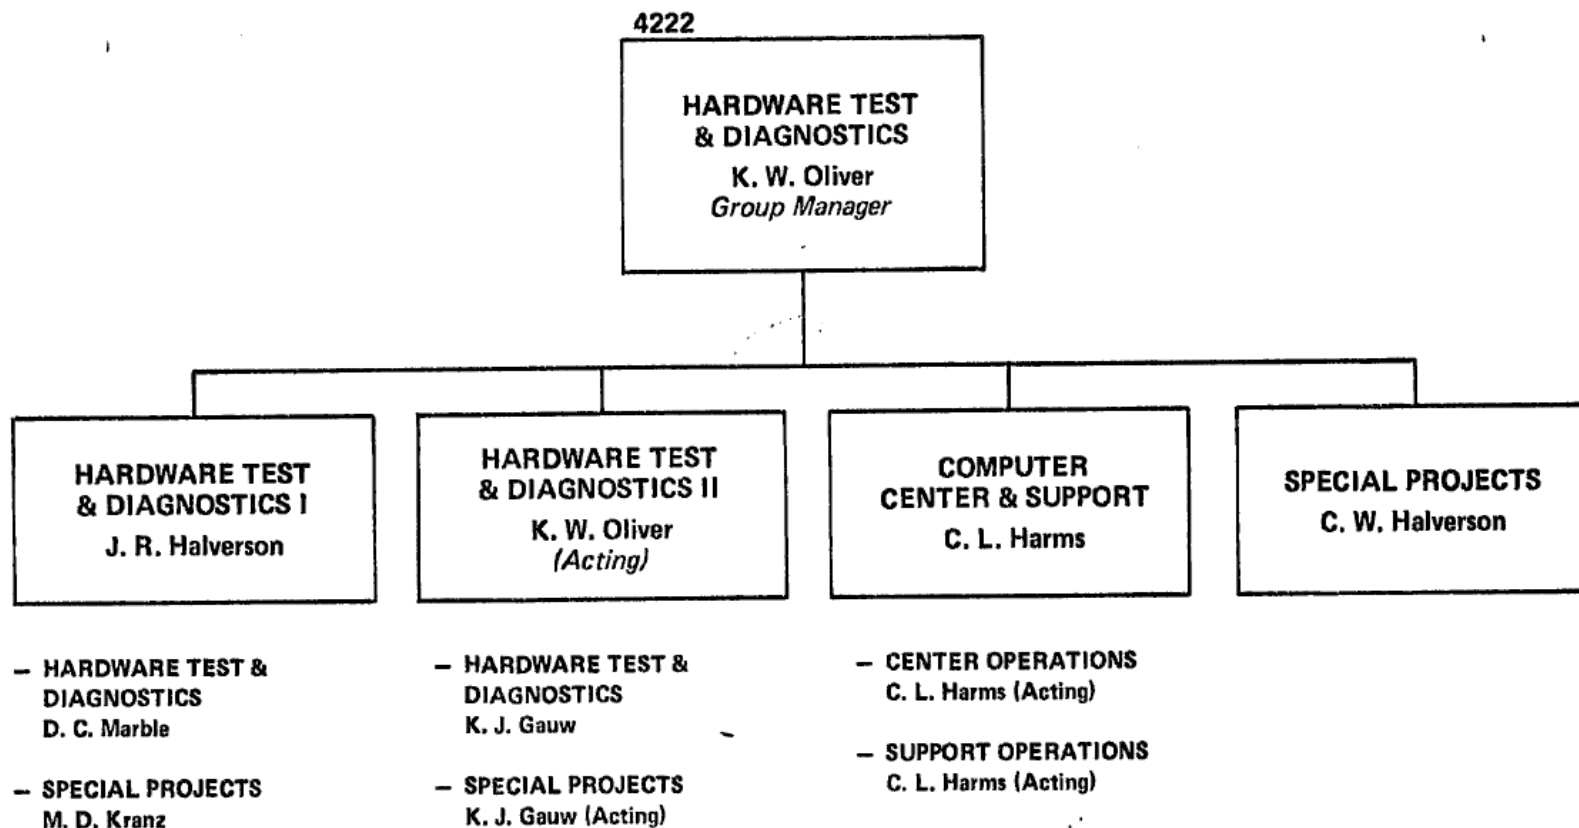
4222

HARDWARE TEST & DIAGNOSTICS
K. W. Oliver
Group Manager

HARDWARE TEST & DIAGNOSTICS I
J. R. Halverson

HARDWARE TEST & DIAGNOSTICS II
K. W. Oliver
(Acting)

COMPUTER CENTER & SUPPORT
C. L. Harms

SPECIAL PROJECTS
C. W. Halverson

– HARDWARE TEST & DIAGNOSTICS
D. C. Marble

– SPECIAL PROJECTS
M. D. Kranz

– HARDWARE TEST & DIAGNOSTICS
K. J. Gauw

– SPECIAL PROJECTS
K. J. Gauw (Acting)

– CENTER OPERATIONS
C. L. Harms (Acting)

– SUPPORT OPERATIONS
C. L. Harms (Acting)